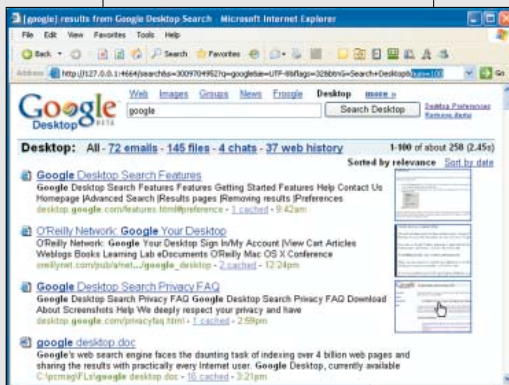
[google] results from Google Desktop Search - Microsoft Internet Explorer

File Edit View Favorites Tools Help

Back Search Favorites

Address http://127.0.0.1:4664/search&s=3009704952?q=google&ie=UTF-8&flags=3288&nG=Search+Desktop&num=100 Go

Google Desktop BETA

Web Images Groups News Froogle Desktop more »

google Search Desktop

Desktop Preferences Remove items

Desktop: All - 72 emails - 145 files - 4 chats - 37 web history 1-100 of about 250 (2.45s)

Sorted by relevance Sort by date

Google Desktop Search Features
Google Desktop Search Features Features Getting Started Features Help Contact Us Homepage |Advanced Search |Results pages |Removing results |Preferences
desktop.google.com/features.html#preference - 1 cached - 9:42am

O'Reilly Network: Google Your Desktop
O'Reilly Network: Google Your Desktop Sign In/My Account |View Cart Articles Weblogs Books Learning Lab eDocuments O'Reilly Mac OS X Conference
oreillynet.com/pub/a/net.../google_desktop - 2 cached - 12:24pm

Google Desktop Search Privacy FAQ
Google Desktop Search Privacy FAQ Google Desktop Search Privacy FAQ Download About Screenshots Help We deeply respect your privacy and have
desktop.google.com/privacyfaq.html - 1 cached - 2:59pm

google desktop.doc
Google's web search engine faces the daunting task of indexing over 4 billion web pages and sharing the results with practically every Internet user. Google Desktop, currently available
C:\pcmag\FLs\google desktop.doc - 10 cached - 3:21pm